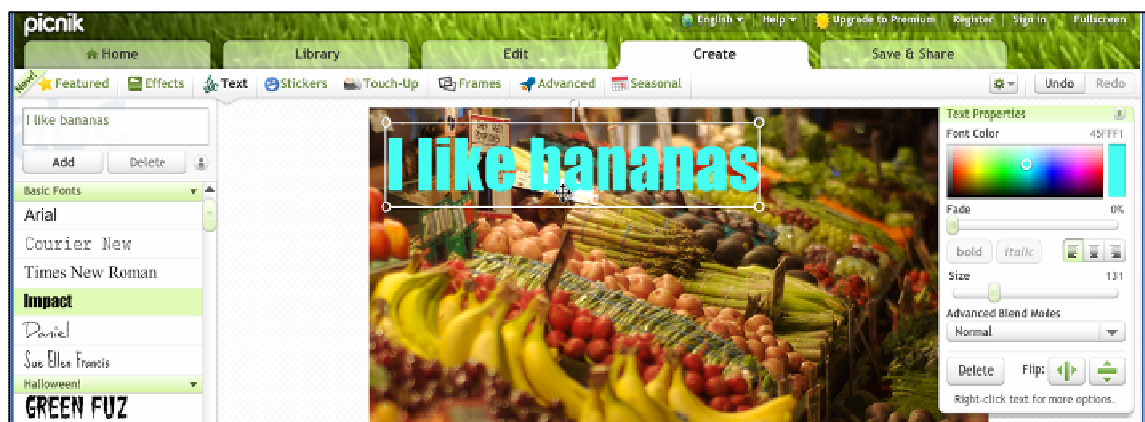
picnik

English | Help | Upgrade to Premium | Register | Sign in | Fullscreen

Home | Library | Edit | Create | Save & Share

New! Featured | Effects | Text | Stickers | Touch-Up | Frames | Advanced | Seasonal

Undo | Redo

I like bananas

Add | Delete

Basic Fonts

Arial

Courier New

Times New Roman

Impact

Daniel

Sue Ellen Francis

Halloween!

GREEN FUZ

I like bananas

Text Properties

Font Color 45FFF1

Fade 0%

bold | italic

Size 131

Advanced Blend Modes

Normal

Delete | Flip:

Right-click text for more options.